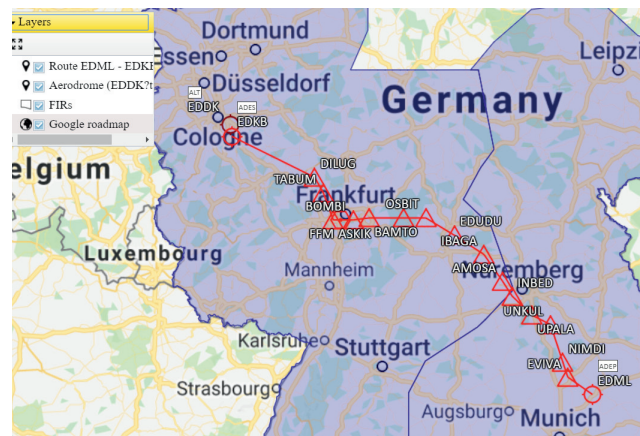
Layers
Route EDML - EDKB
Aerodrome (EDDK?t
FIRs
Google roadmap

Dortmund
Essen
Düsseldorf
ALT
EDDK
ADES
EDKB
Cologne
Leipzig
Germany
elgium
DILUG
TABUM
Frankfurt
BOMBI
OSBIT
FFM
ASKIK
BAMTO
EDUDU
IBAGA
Luxembourg
Mannheim
AMOSA
Nuremberg
INBED
UNKUL
UPALA
Karlsruhe
Stuttgart
NIMDI
EVIVA
ADEP
EDML
Strasbourg
Augsburg
Munich